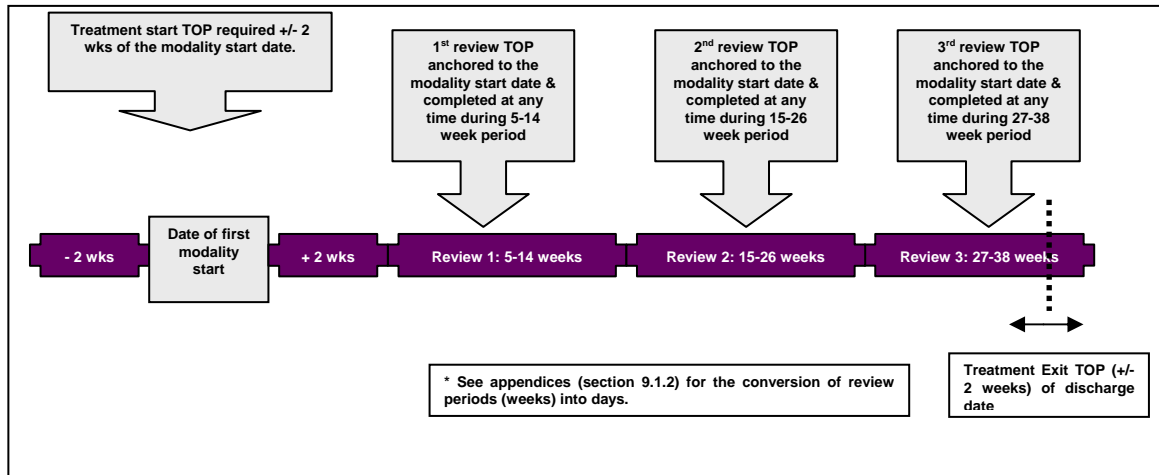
Treatment start TOP required +/- 2 wks of the modality start date.

1$^{st}$ review TOP anchored to the modality start date & completed at any time during 5-14 week period

2$^{nd}$ review TOP anchored to the modality start date & completed at any time during 15-26 week period

3$^{rd}$ review TOP anchored to the modality start date & completed at any time during 27-38 week period

- 2 wks

Date of first modality start

+ 2 wks

Review 1: 5-14 weeks

Review 2: 15-26 weeks

Review 3: 27-38 weeks

* See appendices (section 9.1.2) for the conversion of review periods (weeks) into days.

Treatment Exit TOP (+/- 2 weeks) of discharge date